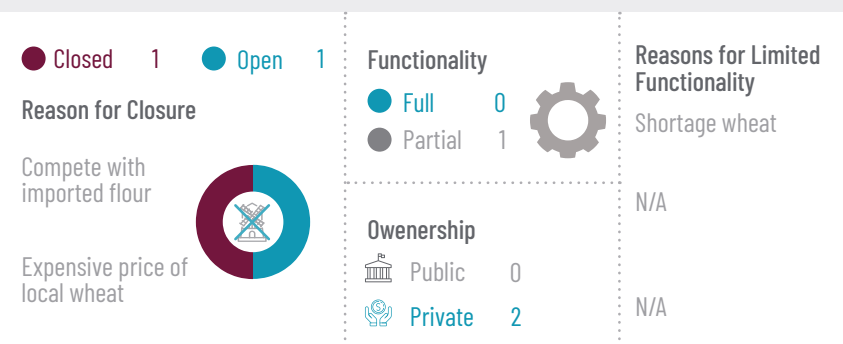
Closed 1 Open 1

Reason for Closure

Compete with imported flour

Expensive price of local wheat

Functionality

Full 0

Partial 1

Owenership

Public 0

Private 2

Reasons for Limited Functionality

Shortage wheat

N/A

N/A